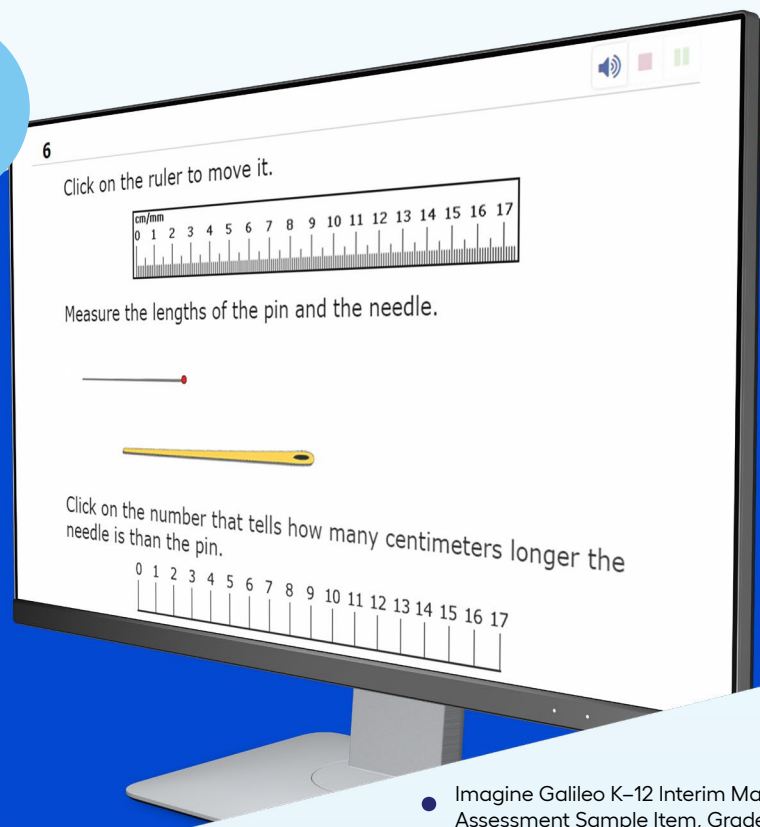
6

Click on the ruler to move it.

cm/mm
0 1 2 3 4 5 6 7 8 9 10 11 12 13 14 15 16 17

Measure the lengths of the pin and the needle.

Click on the number that tells how many centimeters longer the needle is than the pin.

0 1 2 3 4 5 6 7 8 9 10 11 12 13 14 15 16 17

Imagine Galileo K–12 Interim Ma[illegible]
Assessment Sample Item, Grade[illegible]